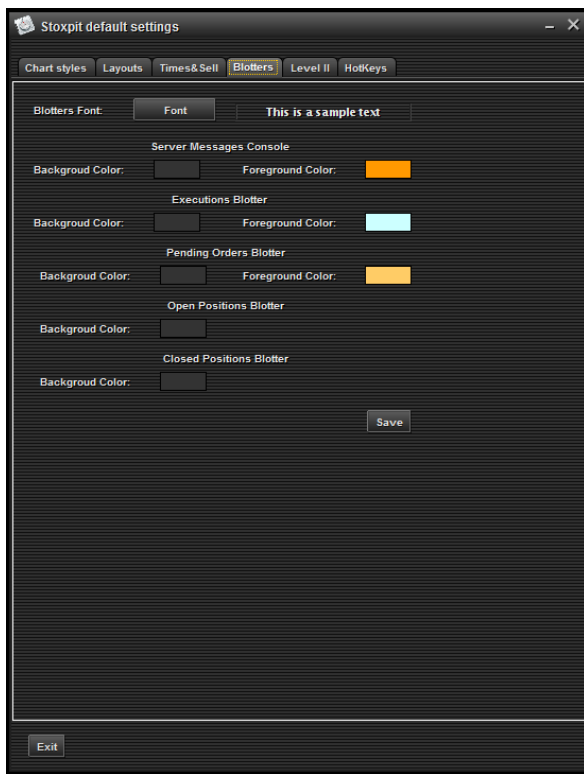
Stoxpit default settings

Chart styles Layouts Times&Sell Blotters Level II HotKeys

Blotters Font: Font This is a sample text

Server Messages Console

Backgroud Color: Foreground Color:

Executions Blotter

Backgroud Color: Foreground Color:

Pending Orders Blotter

Backgroud Color: Foreground Color:

Open Positions Blotter

Backgroud Color:

Closed Positions Blotter

Backgroud Color:

Save

Exit